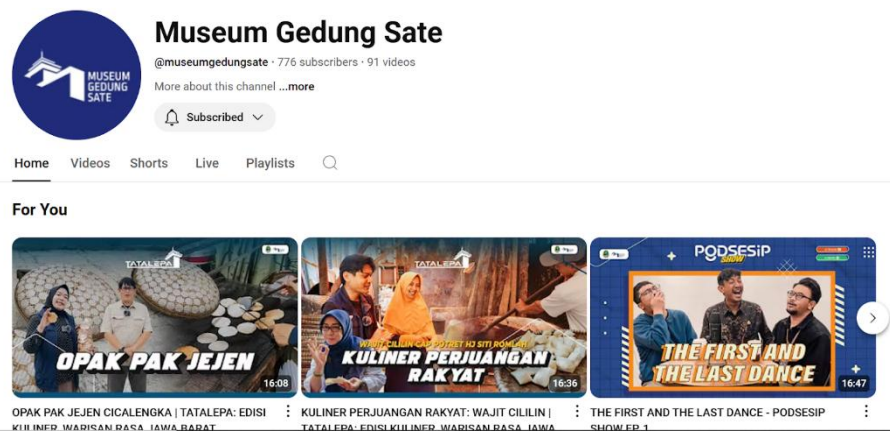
MUSEUM GEDUNG SATE

Museum Gedung Sate

@museumgedungsate · 776 subscribers · 91 videos

More about this channel ...more

Subscribed

Home Videos Shorts Live Playlists

For You

TATALEPA

OPAK PAK JEJEN

16:08

OPAK PAK JEJEN CICALENGKA | TATALEPA: EDISI KULINER, WARISAN RASA JAWA BARAT

TATALEPA

WAJIT CILILIN CAP POTRET HJ SITI ROMLAH

KULINER PERJUANGAN RAKYAT

16:36

KULINER PERJUANGAN RAKYAT: WAJIT CILILIN | TATALEPA: EDISI KULINER, WARISAN RASA JAWA

PODSESIP SHOW

THE FIRST AND THE LAST DANCE

16:47

THE FIRST AND THE LAST DANCE - PODSESIP SHOW EP 1